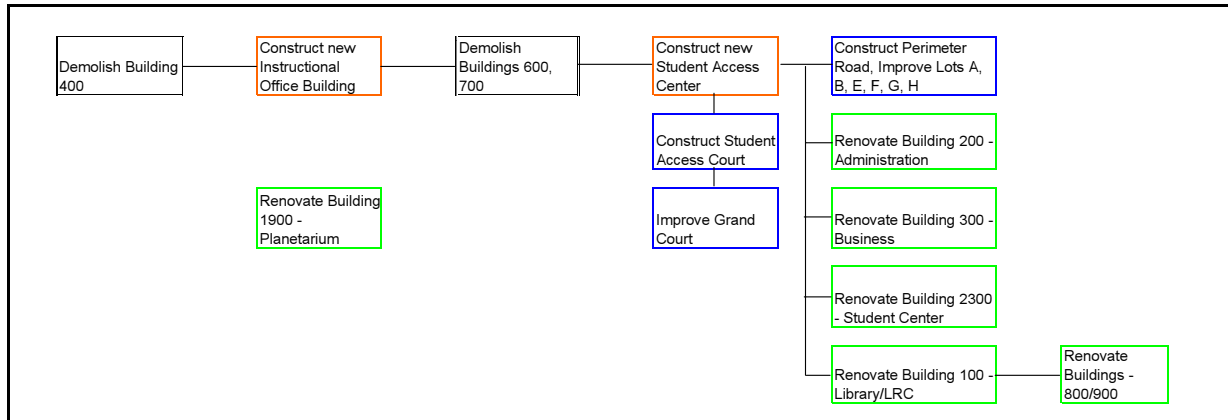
Demolish Building 400

Construct new Instructional Office Building

Demolish Buildings 600, 700

Construct new Student Access Center

Construct Perimeter Road, Improve Lots A, B, E, F, G, H

Construct Student Access Court

Improve Grand Court

Renovate Building 1900 - Planetarium

Renovate Building 200 - Administration

Renovate Building 300 - Business

Renovate Building 2300 - Student Center

Renovate Building 100 - Library/LRC

Renovate Buildings - 800/900